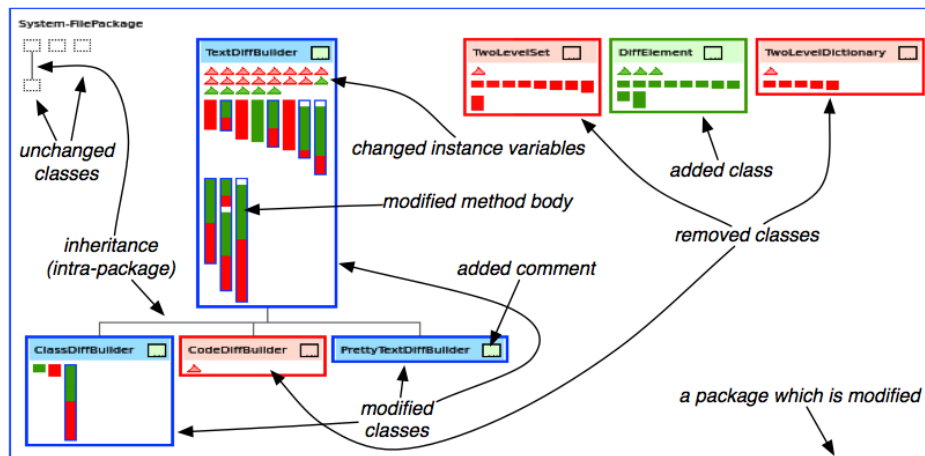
System-FilePackage

TextDiffBuilder

TwoLevelSet

DiffElement

TwoLevelDictionary

unchanged classes

changed instance variables

added class

modified method body

inheritance (intra-package)

removed classes

added comment

ClassDiffBuilder

CodeDiffBuilder

PrettyTextDiffBuilder

modified classes

a package which is modified